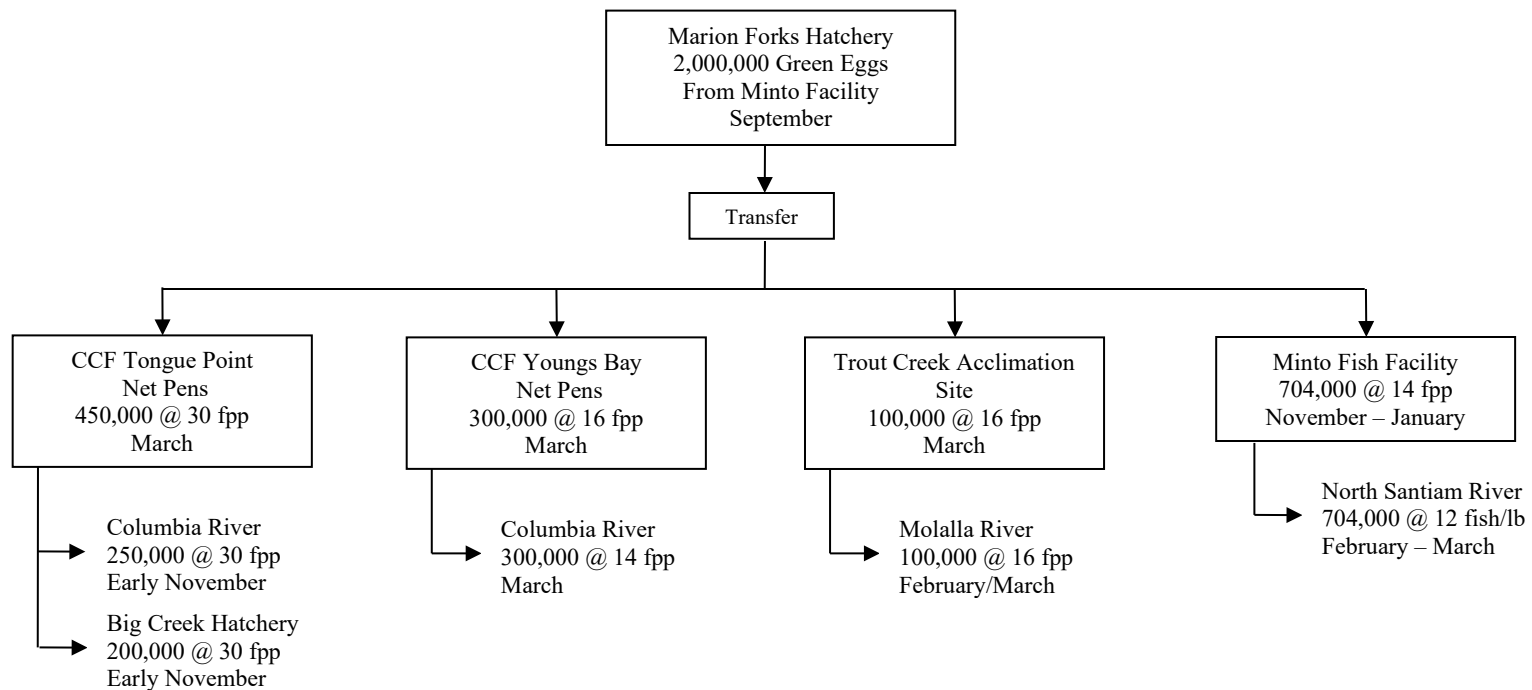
Marion Forks Hatchery
2,000,000 Green Eggs
From Minto Facility
September

Transfer

CCF Tongue Point
Net Pens
450,000 @ 30 fpp
March

Columbia River
250,000 @ 30 fpp
Early November

Big Creek Hatchery
200,000 @ 30 fpp
Early November

CCF Youngs Bay
Net Pens
300,000 @ 16 fpp
March

Columbia River
300,000 @ 14 fpp
March

Trout Creek Acclimation Site
100,000 @ 16 fpp
March

Molalla River
100,000 @ 16 fpp
February/March

Minto Fish Facility
704,000 @ 14 fpp
November – January

North Santiam River
704,000 @ 12 fish/lb
February – March